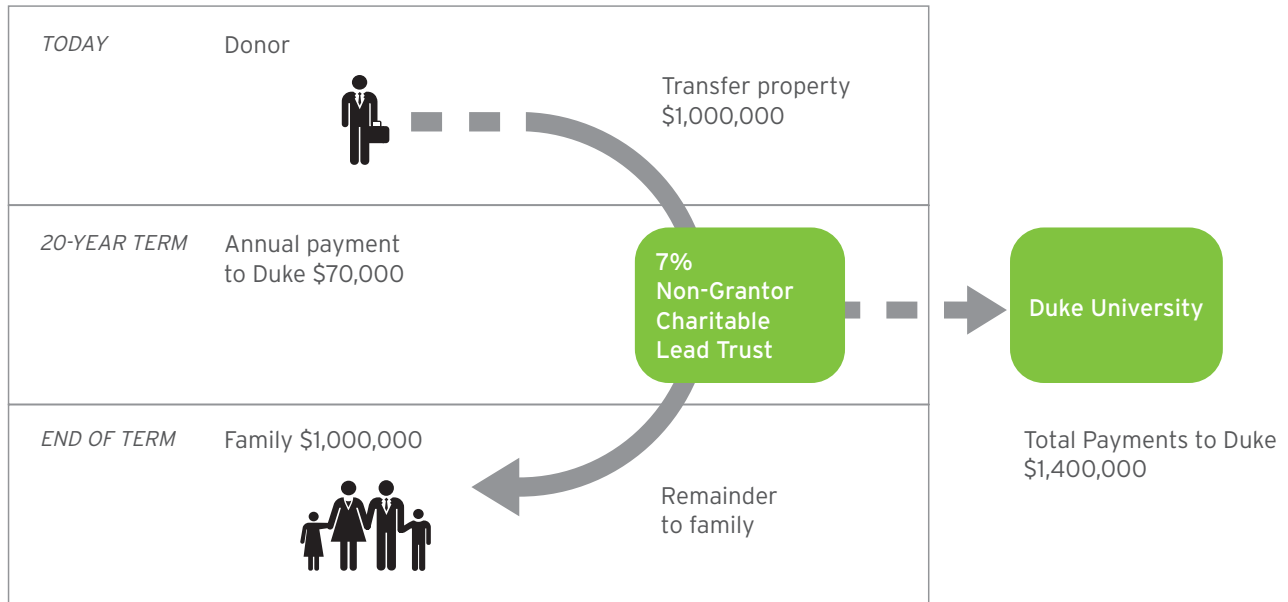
TODAY

Donor

Transfer property
$1,000,000

20-YEAR TERM

Annual payment to Duke $70,000

7%
Non-Grantor
Charitable
Lead Trust

Duke University

END OF TERM

Family $1,000,000

Remainder to family

Total Payments to Duke
$1,400,000